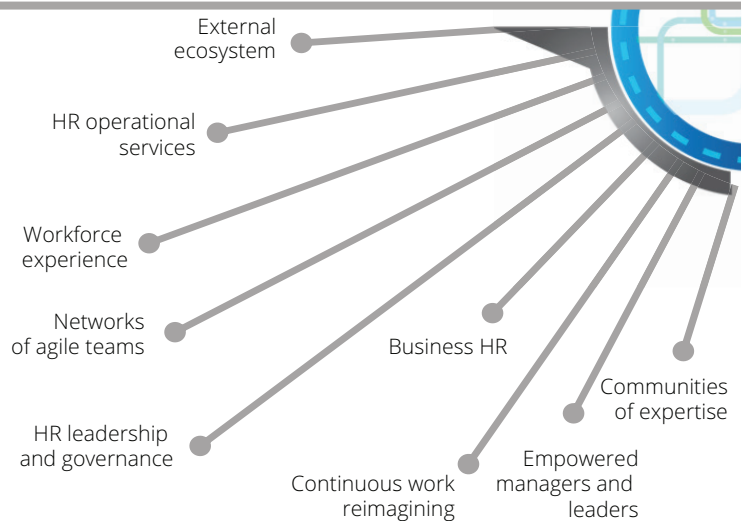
External ecosystem

HR operational services

Workforce experience

Networks of agile teams

Business HR

Communities of expertise

HR leadership and governance

Empowered managers and leaders

Continuous work reimagining